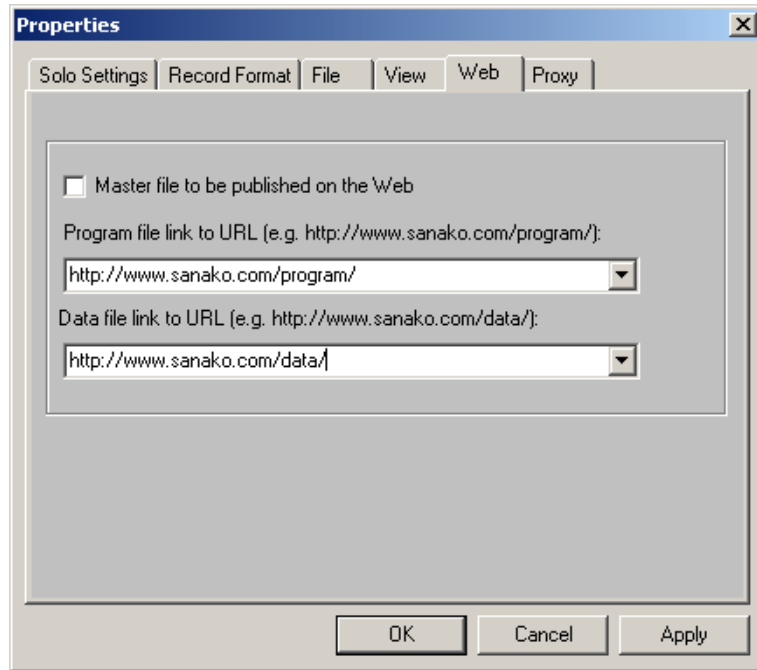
Properties

Solo Settings | Record Format | File | View | Web | Proxy

Master file to be published on the Web

Program file link to URL (e.g. http://www.sanako.com/program/):

http://www.sanako.com/program/

Data file link to URL (e.g. http://www.sanako.com/data/):

http://www.sanako.com/data/

OK | Cancel | Apply